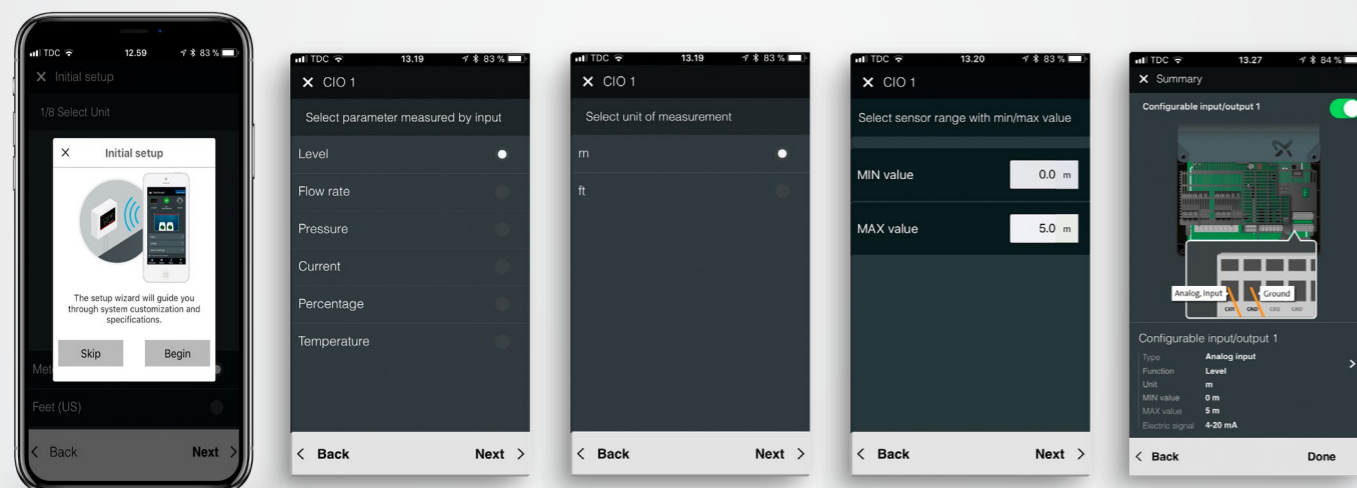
TDC 12.59 83 %

X Initial setup

1/8 Select Unit

X Initial setup

The setup wizard will guide you through system customization and specifications.

Skip Begin

Met

Feet (US)

< Back Next >

TDC 13.19 83 %

X CIO 1

Select parameter measured by input

Level

Flow rate

Pressure

Current

Percentage

Temperature

< Back Next >

TDC 13.19 83 %

X CIO 1

Select unit of measurement

m

ft

< Back Next >

TDC 13.20 83 %

X CIO 1

Select sensor range with min/max value

MIN value 0.0 m

MAX value 5.0 m

< Back Next >

TDC 13.27 84 %

X Summary

Configurable input/output 1

Analog, Input Ground

Configurable input/output 1

| | |
|---|---|
| Type | Analog input |
| Function | Level |
| Unit | m |
| MIN value | 0 m |
| MAX value | 5 m |
| Electric signal | 4-20 mA |

< Back Done